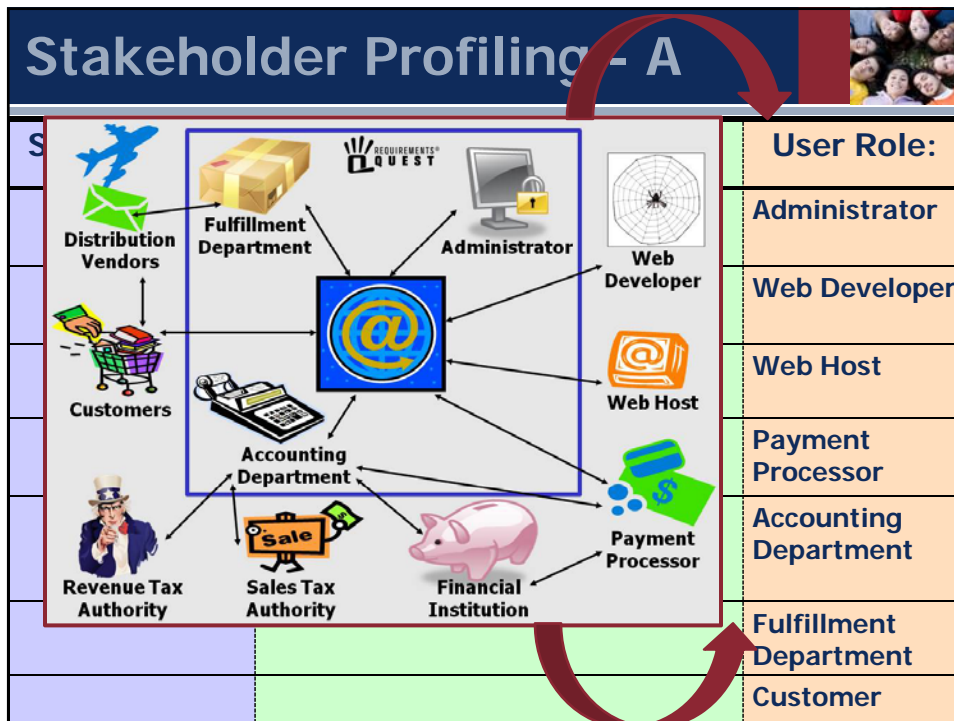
Stakeholder Profiling - A

S

User Role:

Administrator

Web Developer

Web Host

Payment Processor

Accounting Department

Fulfillment Department

Customer

REQUIREMENTS QUEST

Distribution Vendors

Fulfillment Department

Administrator

Web Developer

Customers

Web Host

Accounting Department

Payment Processor

Sale

Revenue Tax Authority

Sales Tax Authority

Financial Institution